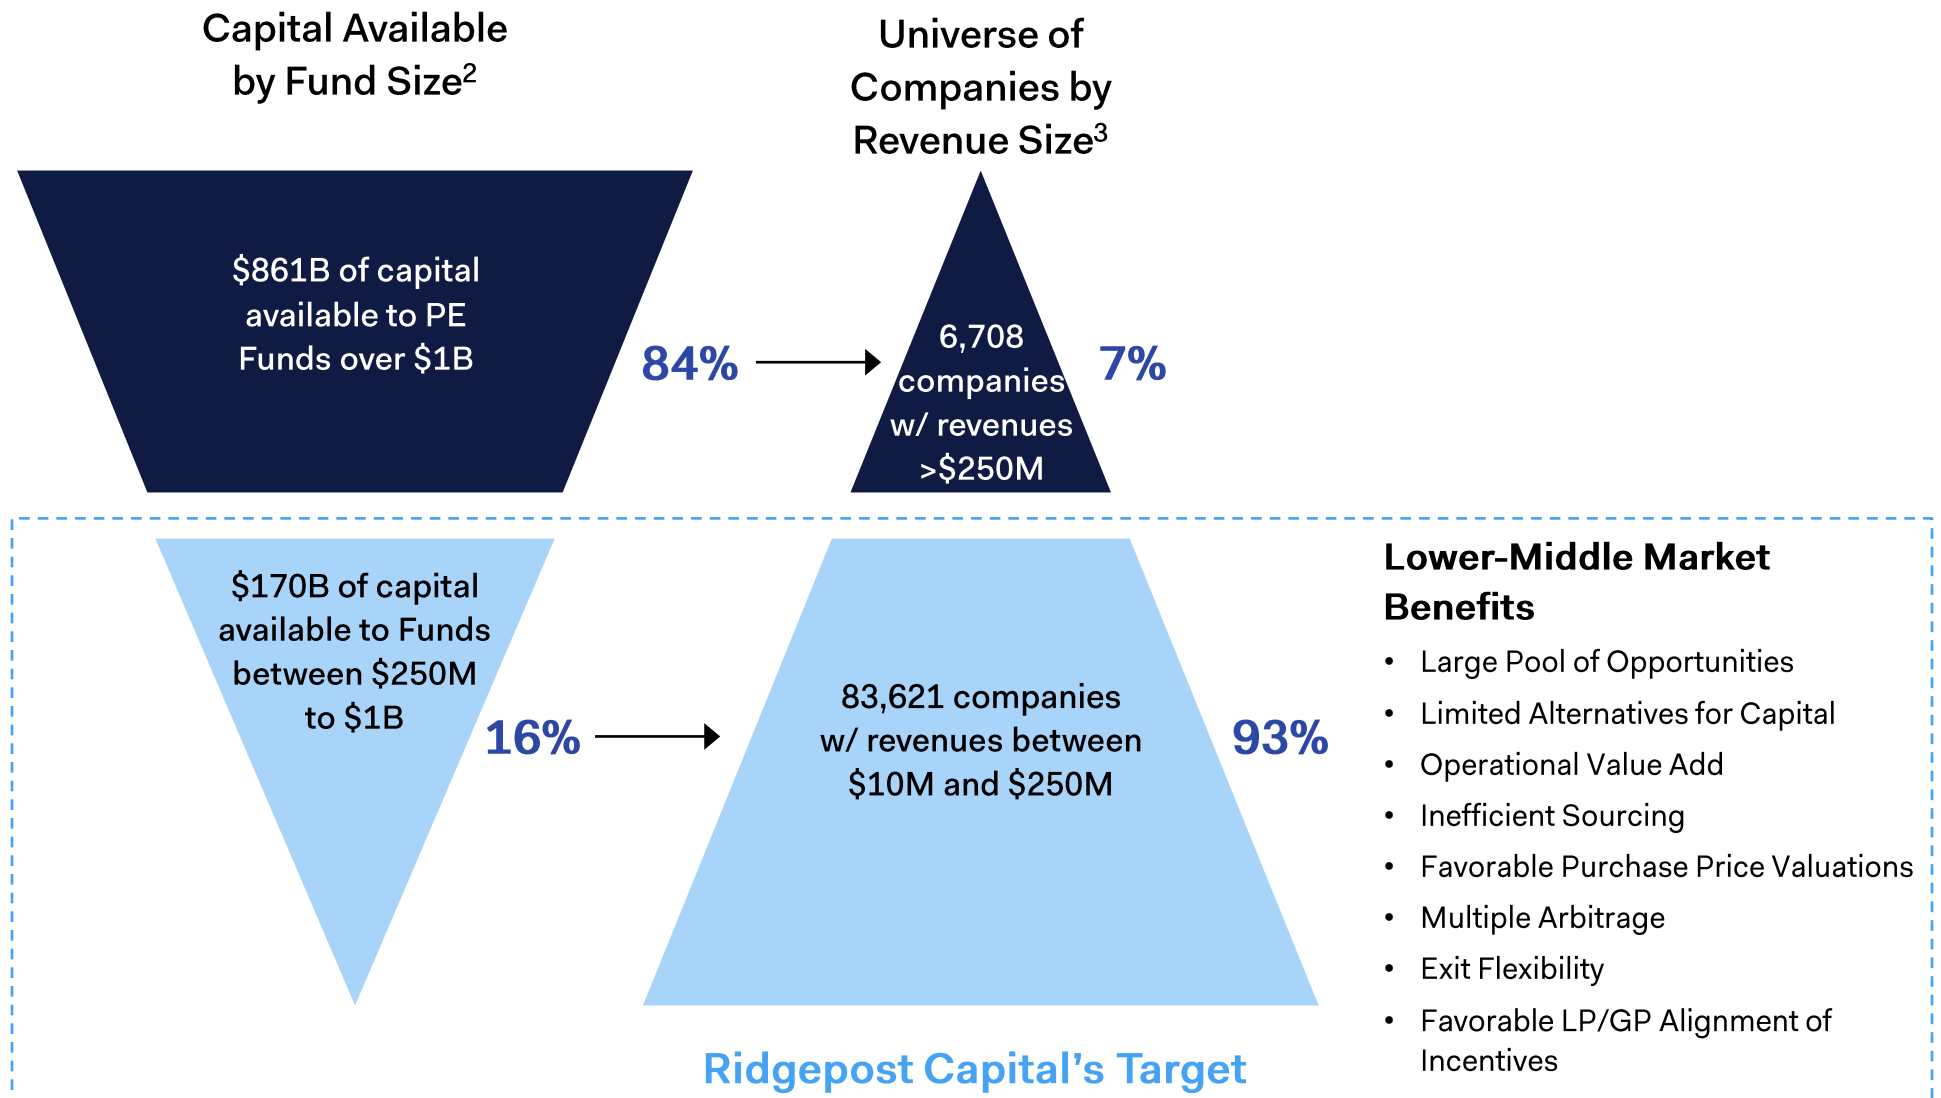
Capital Available by Fund Size$^2$

Universe of Companies by Revenue Size$^3$

$861B of capital available to PE Funds over $1B

84%

6,708 companies w/ revenues >$250M

7%

$170B of capital available to Funds between $250M to $1B

16%

83,621 companies w/ revenues between $10M and $250M

93%

Lower-Middle Market Benefits

- Large Pool of Opportunities
- Limited Alternatives for Capital
- Operational Value Add
- Inefficient Sourcing
- Favorable Purchase Price Valuations
- Multiple Arbitrage
- Exit Flexibility
- Favorable LP/GP Alignment of Incentives

Ridgepost Capital's Target